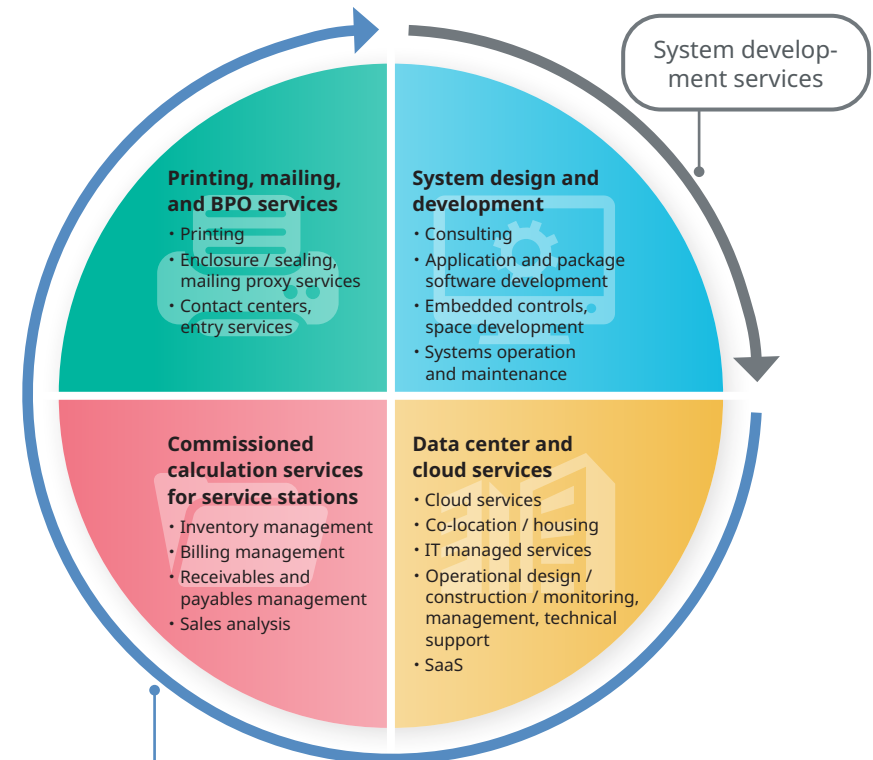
System development services

Printing, mailing, and BPO services
• Printing
• Enclosure / sealing, mailing proxy services
• Contact centers, entry services

System design and development
• Consulting
• Application and package software development
• Embedded controls, space development
• Systems operation and maintenance

Commissioned calculation services for service stations
• Inventory management
• Billing management
• Receivables and payables management
• Sales analysis

Data center and cloud services
• Cloud services
• Co-location / housing
• IT managed services
• Operational design / construction / monitoring, management, technical support
• SaaS